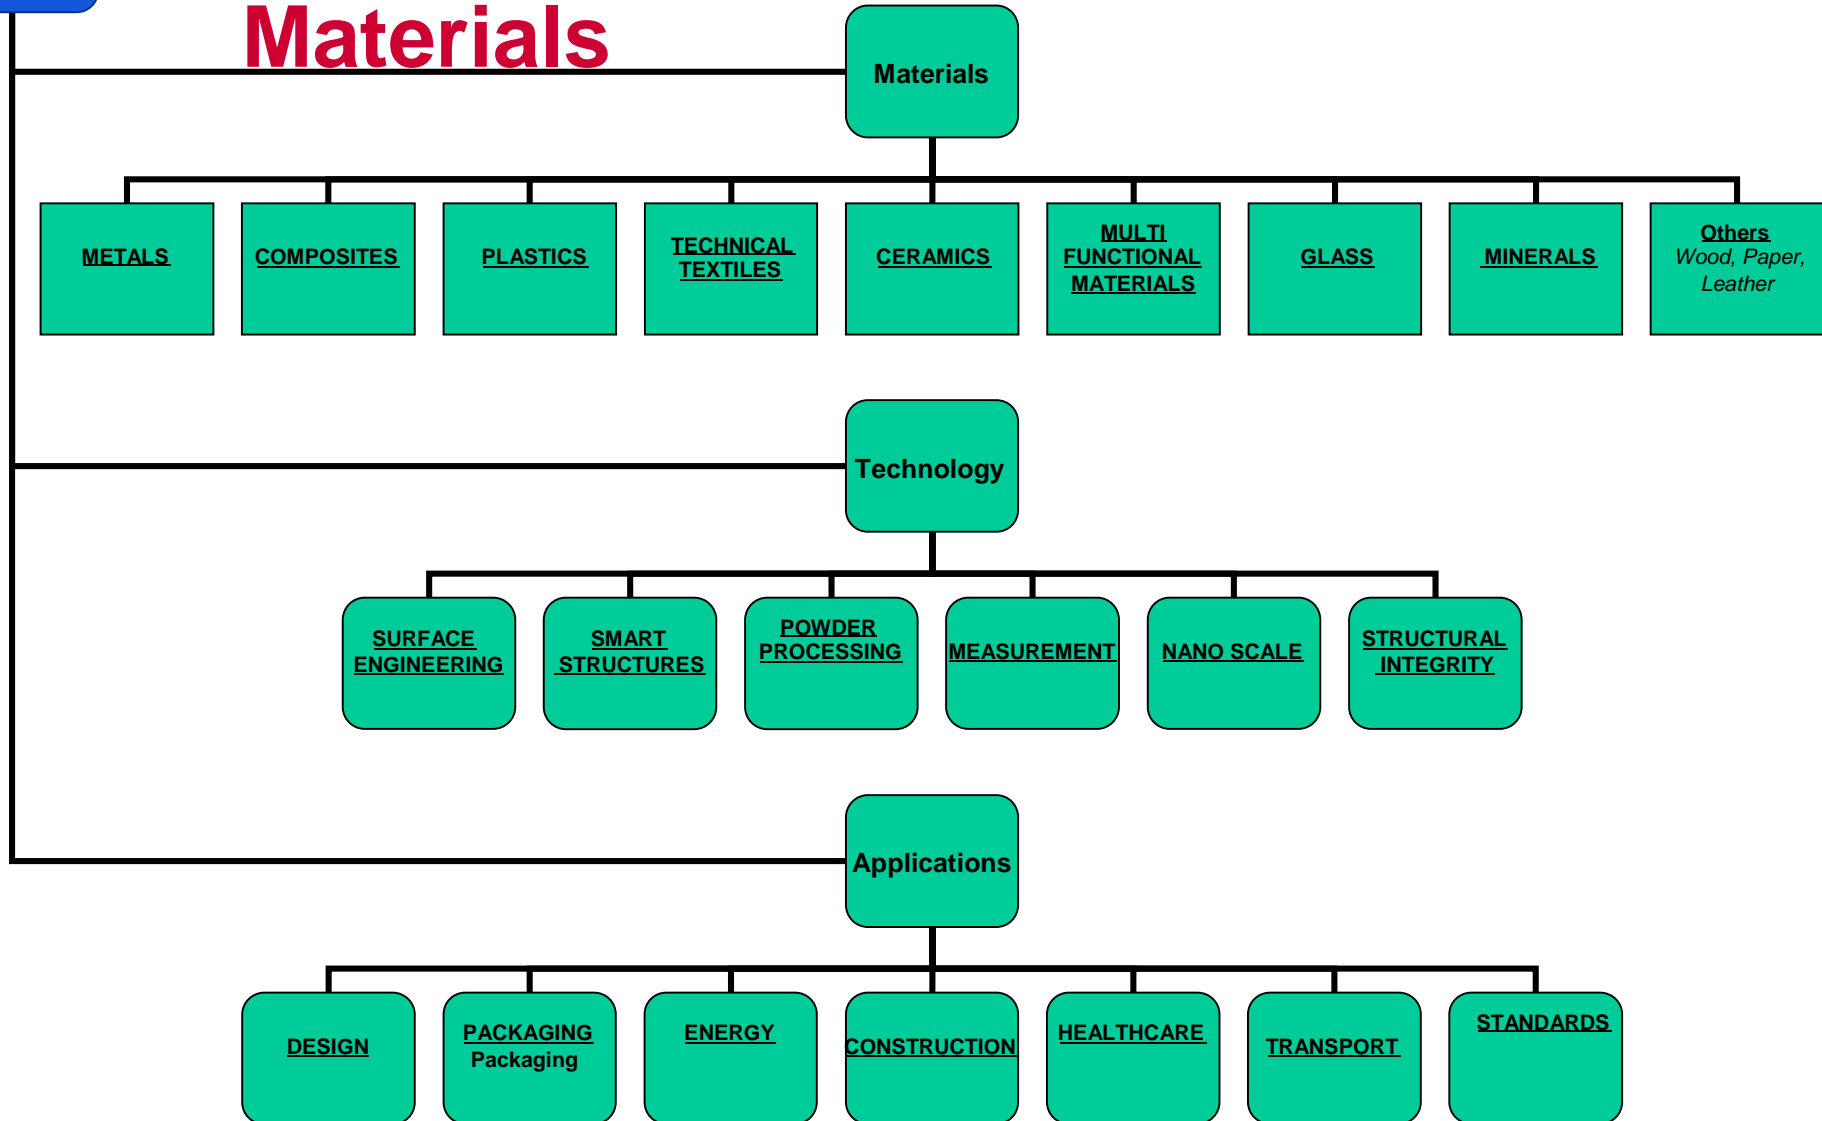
Materials

Materials

METALS
COMPOSITES
PLASTICS
TECHNICAL TEXTILES
CERAMICS
MULTI FUNCTIONAL MATERIALS
GLASS
MINERALS
Others Wood, Paper, Leather

Technology

SURFACE ENGINEERING
SMART STRUCTURES
POWDER PROCESSING
MEASUREMENT
NANO SCALE
STRUCTURAL INTEGRITY

Applications

DESIGN
PACKAGING Packaging
ENERGY
CONSTRUCTION
HEALTHCARE
TRANSPORT
STANDARDS